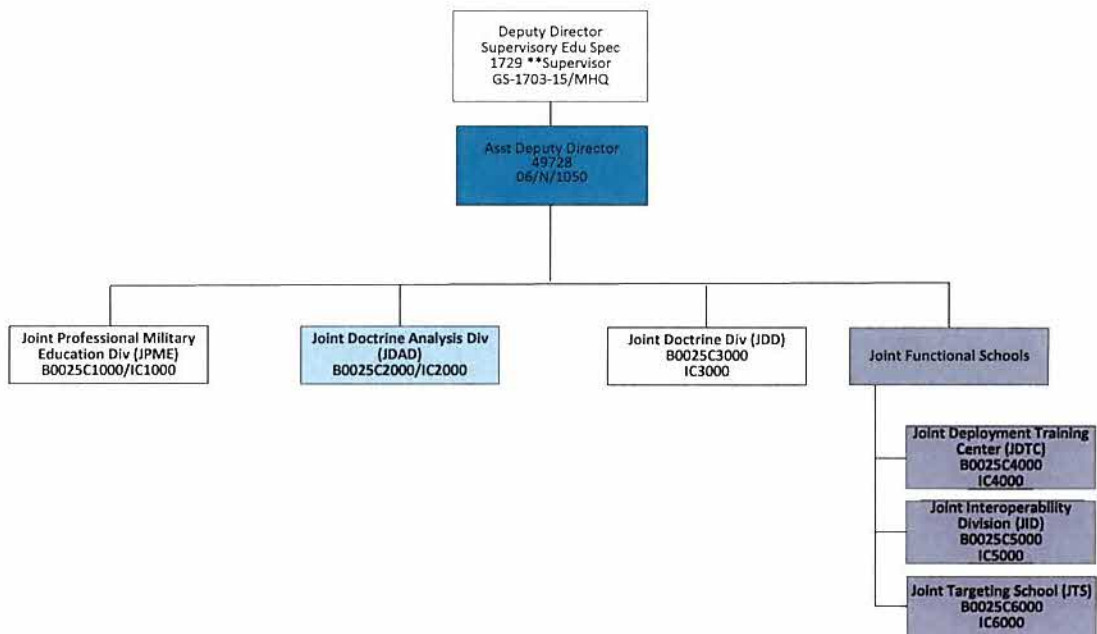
Deputy Director
Supervisory Edu Spec
1729 **Supervisor
GS-1703-15/MHQ

Asst Deputy Director
49728
06/N/1050

Joint Professional Military Education Div (JPME)
B0025C1000/IC1000

Joint Doctrine Analysis Div (JDAD)
B0025C2000/IC2000

Joint Doctrine Div (JDD)
B0025C3000
IC3000

Joint Functional Schools

Joint Deployment Training Center (JDTC)
B0025C4000
IC4000

Joint Interoperability Division (JID)
B0025C5000
IC5000

Joint Targeting School (JTS)
B0025C6000
IC6000